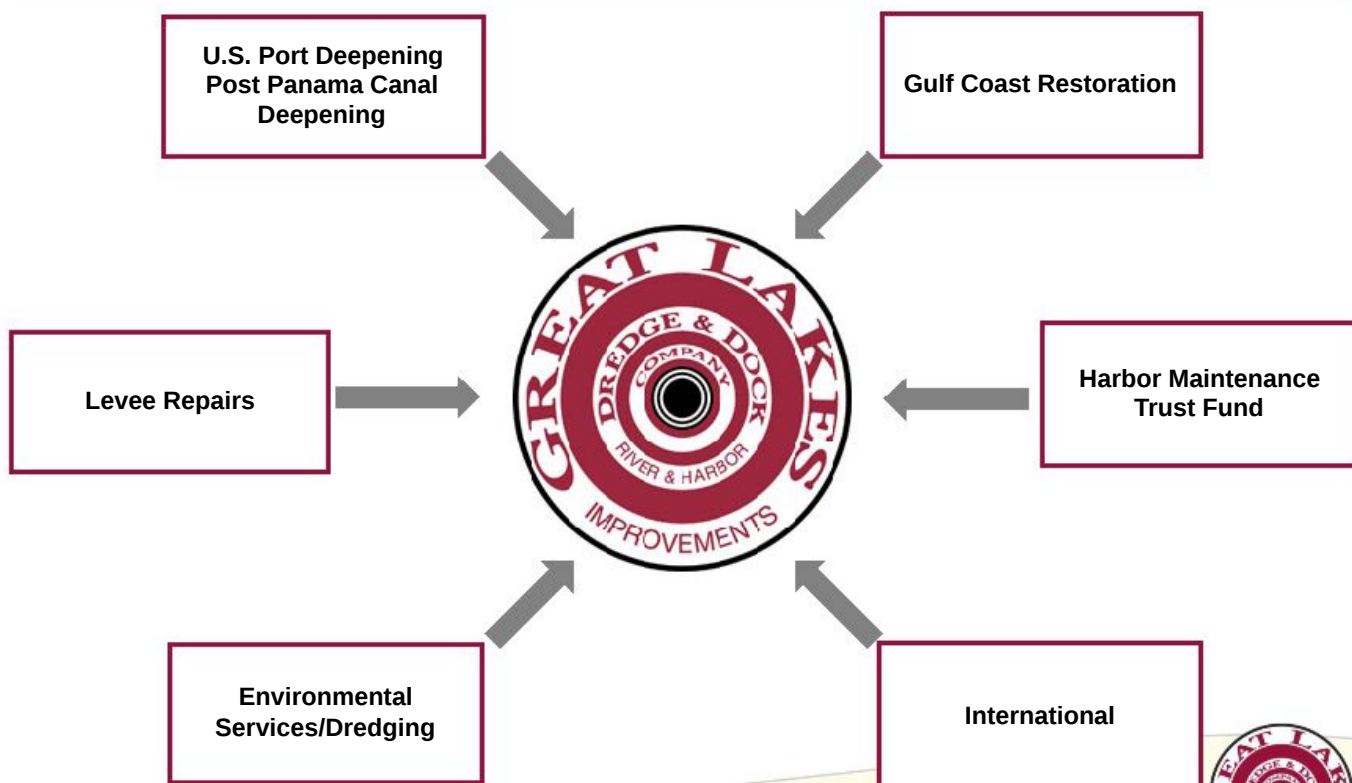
U.S. Port Deepening
Post Panama Canal
Deepening

Gulf Coast Restoration

GREAT LAKES
DREDGE & DOCK
COMPANY
RIVER & HARBOR
IMPROVEMENTS

Levee Repairs

Harbor Maintenance
Trust Fund

Environmental
Services/Dredging

International